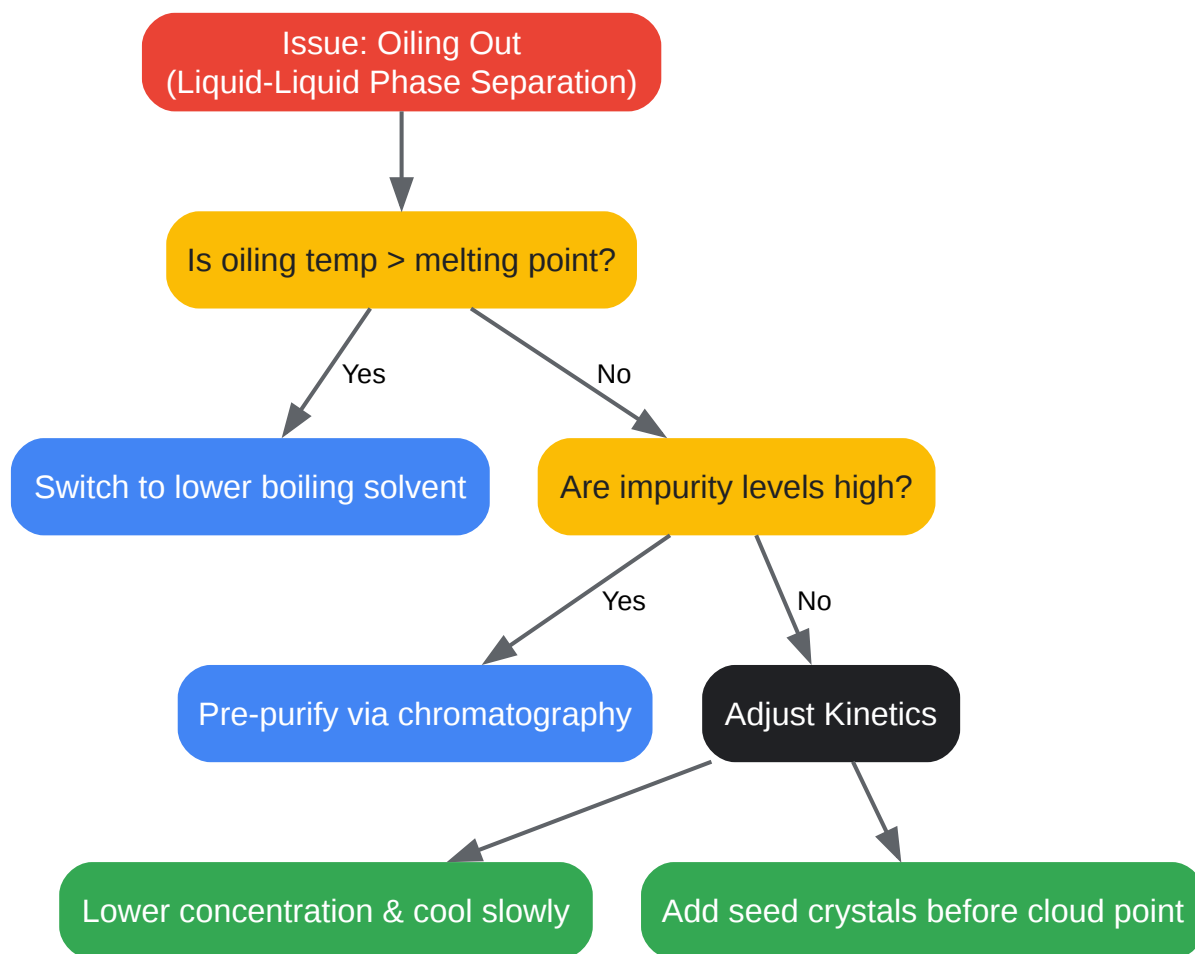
Issue: Oiling Out
(Liquid-Liquid Phase Separation)

Is oiling temp > melting point?

Yes

No

Switch to lower boiling solvent

Are impurity levels high?

Yes

No

Pre-purify via chromatography

Adjust Kinetics

Lower concentration & cool slowly

Add seed crystals before cloud point